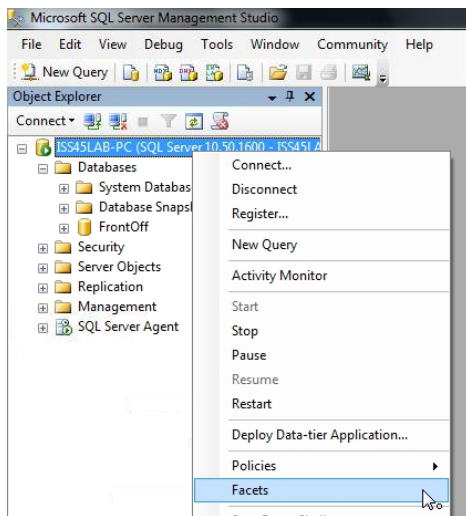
Microsoft SQL Server Management Studio

File Edit View Debug Tools Window Community Help

New Query

Object Explorer

Connect

ISS45LAB-PC (SQL Server 10.50.1600 - ISS45LA

Databases

System Databas

Database Snaps

FrontOff

Security

Server Objects

Replication

Management

SQL Server Agent

Connect...

Disconnect

Register...

New Query

Activity Monitor

Start

Stop

Pause

Resume

Restart

Deploy Data-tier Application...

Policies

Facets